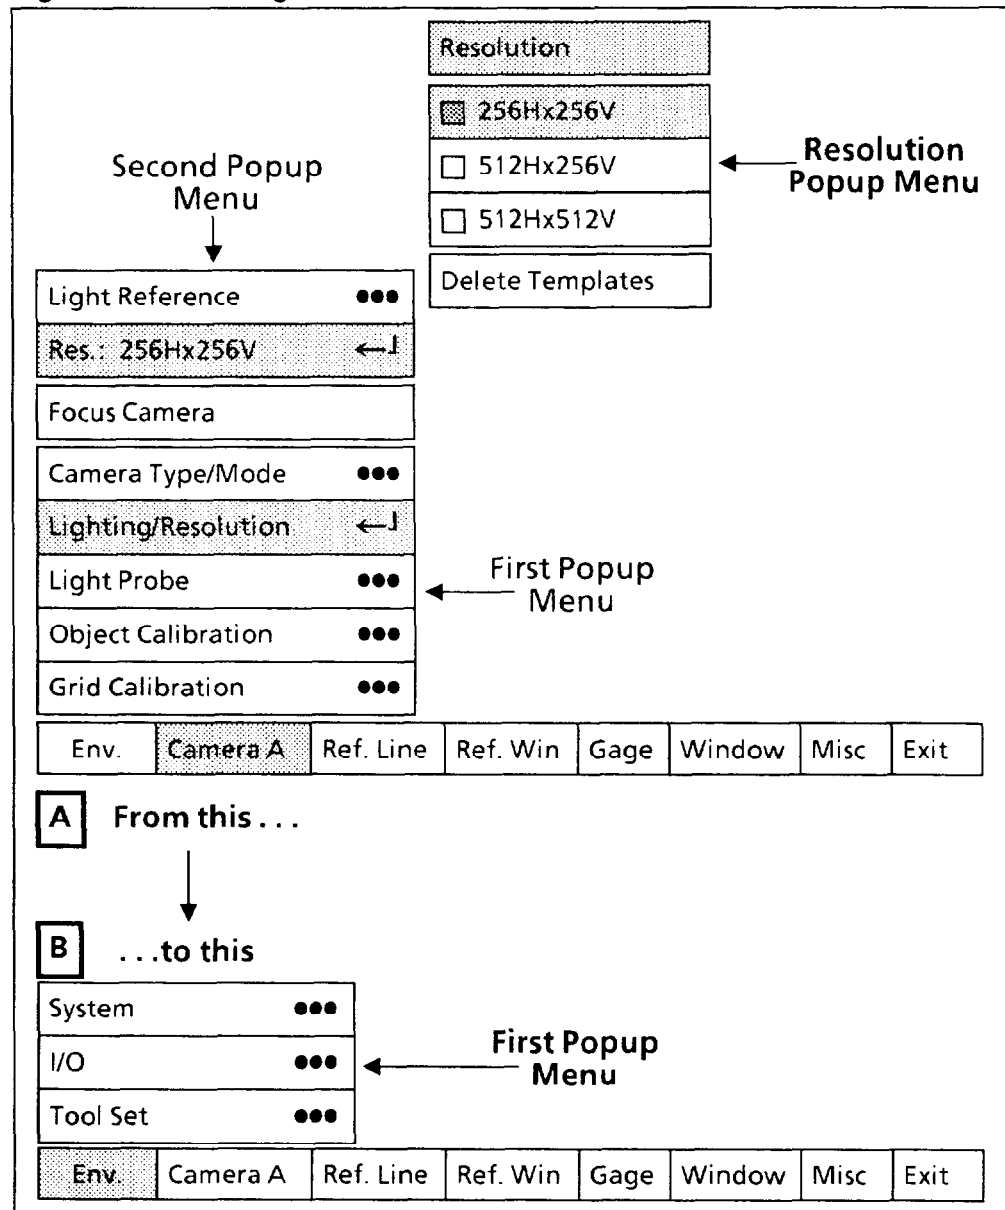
Resolution

256Hx256V

512Hx256V

512Hx512V

Delete Templates

Resolution Popup Menu

Second Popup Menu

Light Reference ●●●

Res.: 256Hx256V ←┘

Focus Camera

Camera Type/Mode ●●●

Lighting/Resolution ←┘

Light Probe ●●●

Object Calibration ●●●

Grid Calibration ●●●

First Popup Menu

| Env. | Camera A | Ref. Line | Ref. Win | Gage | Window | Misc | Exit |
|---|---|---|---|---|---|---|---|

A From this . . .

B . . .to this

System ●●●

I/O ●●●

Tool Set ●●●

First Popup Menu

| Env. | Camera A | Ref. Line | Ref. Win | Gage | Window | Misc | Exit |
|---|---|---|---|---|---|---|---|